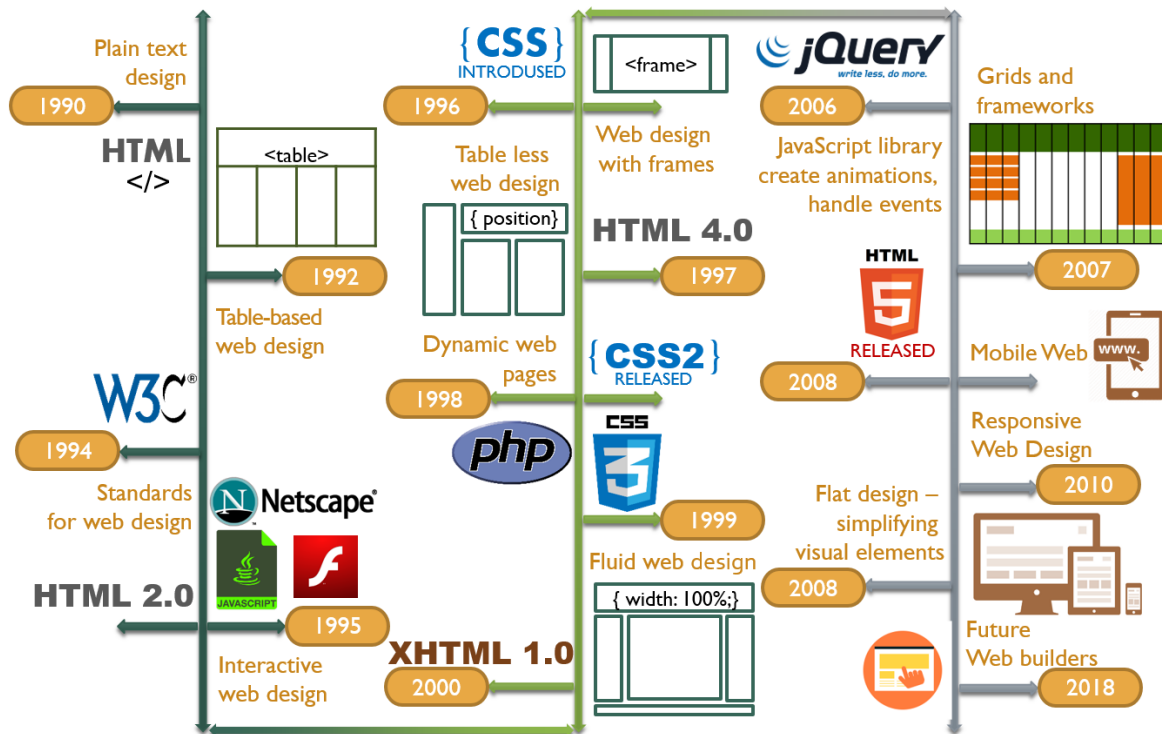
Plain text design

1990

HTML
</>

<table>

1992

Table-based web design

W3C®

1994

Standards for web design

Netscape®

JAVASCRIPT

HTML 2.0

1995

Interactive web design

{CSS}
INTRODUSED

1996

Table less web design

{ position}

Dynamic web pages

1998

php

XHTML 1.0

2000

<frame>

Web design with frames

HTML 4.0

1997

{CSS2}
RELEASED

CSS 3

1999

Fluid web design

{ width: 100%;}

jQuery
write less, do more.

2006

JavaScript library create animations, handle events

HTML 5
RELEASED

2008

Flat design – simplifying visual elements

2008

Grids and frameworks

2007

Mobile Web

www.

Responsive Web Design

2010

Future Web builders

2018